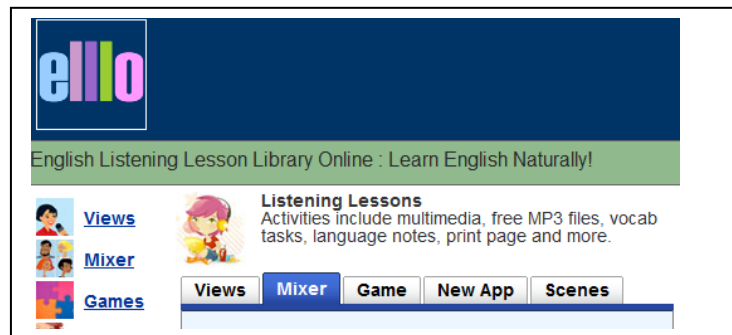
elllo

English Listening Lesson Library Online : Learn English Naturally!

Views
Mixer
Games

Listening Lessons
Activities include multimedia, free MP3 files, vocab tasks, language notes, print page and more.

Views | Mixer | Game | New App | Scenes